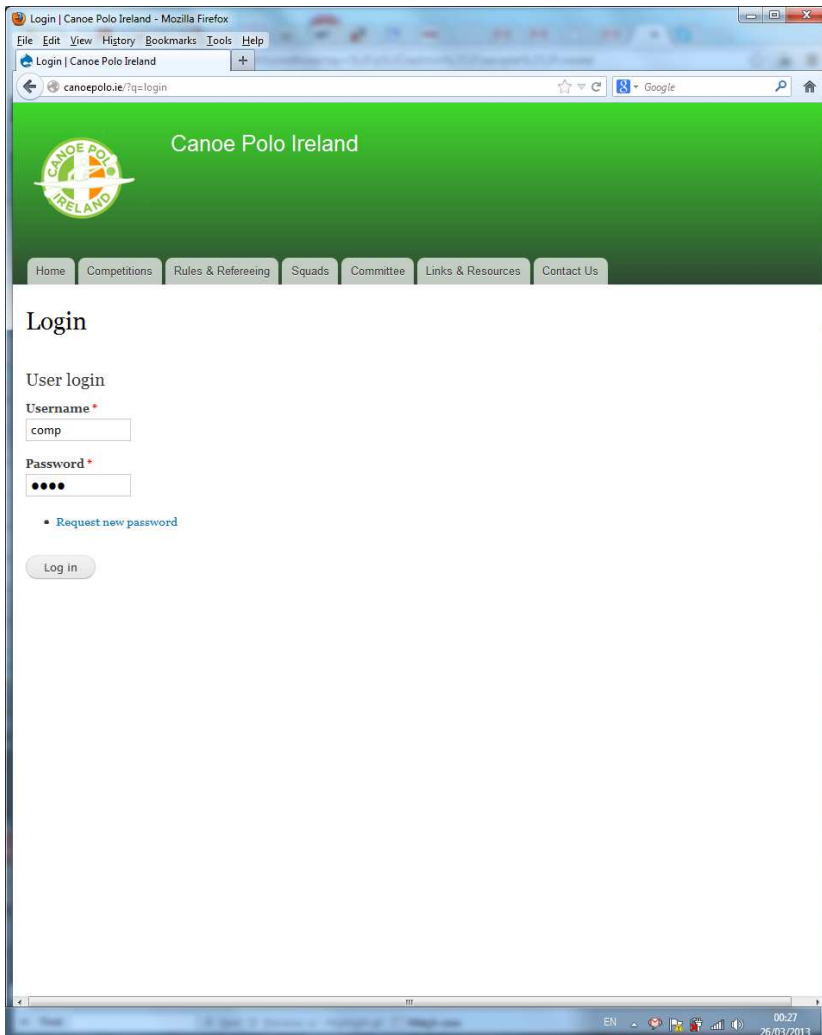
Login | Canoe Polo Ireland - Mozilla Firefox

File Edit View History Bookmarks Tools Help

Login | Canoe Polo Ireland

canoepolo.ie/?q=login

Google

CANOE POLO IRELAND

Canoe Polo Ireland

Home Competitions Rules & Refereeing Squads Committee Links & Resources Contact Us

Login

User login

Username *

comp

Password *

••••

• Request new password

Log in

EN

00:27
26/03/2013